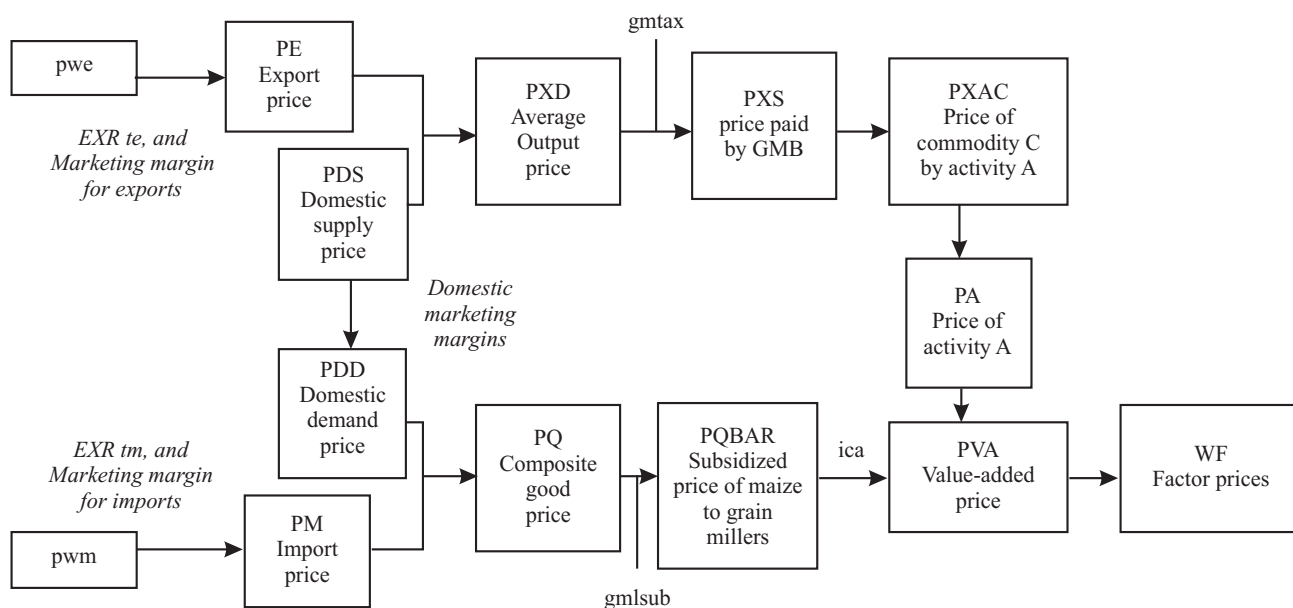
pwe

PE
Export
price

EXR te, and
Marketing margin
for exports

PDS
Domestic
supply
price

PXD
Average
Output
price

gmtax

PXS
price paid
by GMB

PXAC
Price of
commodity C
by activity A

Domestic
marketing
margins

PA
Price of
activity A

PDD
Domestic
demand
price

EXR tm, and
Marketing margin
for imports

pwm

PM
Import
price

PQ
Composite
good
price

gmlsub

PQBAR
Subsidized
price of maize
to grain
millers

ica

PVA
Value-added
price

WF
Factor prices